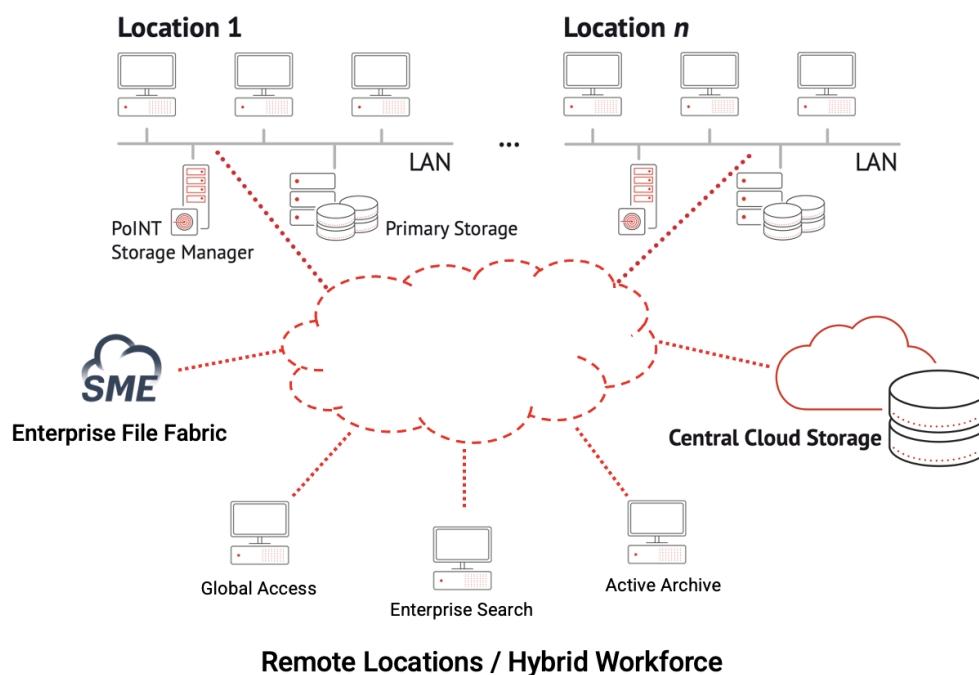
Location 1

Location $n$

LAN

...

LAN

PoINT Storage Manager

Primary Storage

SME

Enterprise File Fabric

Central Cloud Storage

Global Access

Enterprise Search

Active Archive

Remote Locations / Hybrid Workforce